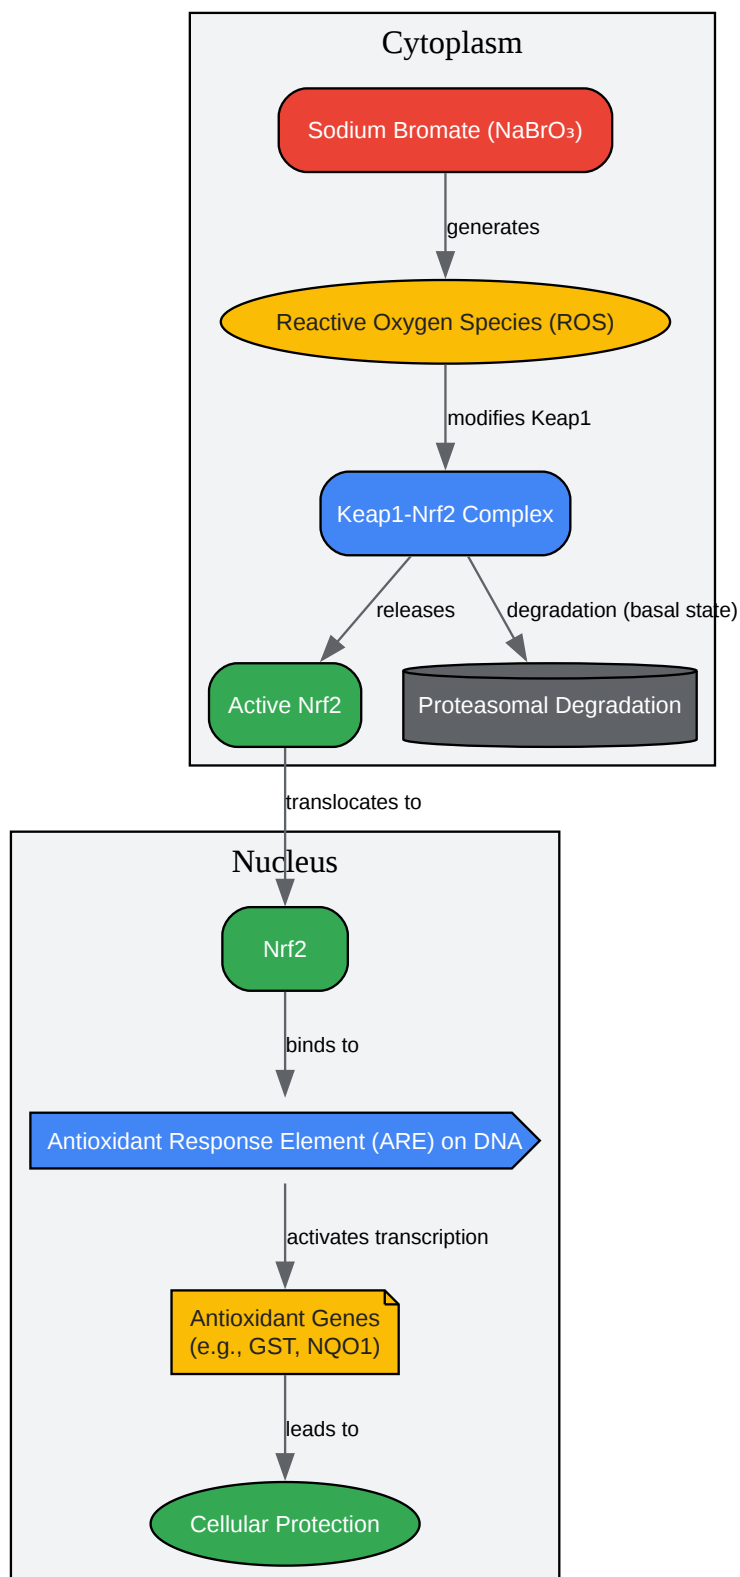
Cytoplasm

Sodium Bromate (NaBrO₃)

generates

Reactive Oxygen Species (ROS)

modifies Keap1

Keap1-Nrf2 Complex

releases

degradation (basal state)

Active Nrf2

Proteasomal Degradation

translocates to

Nucleus

Nrf2

binds to

Antioxidant Response Element (ARE) on DNA

activates transcription

Antioxidant Genes (e.g., GST, NQO1)

leads to

Cellular Protection